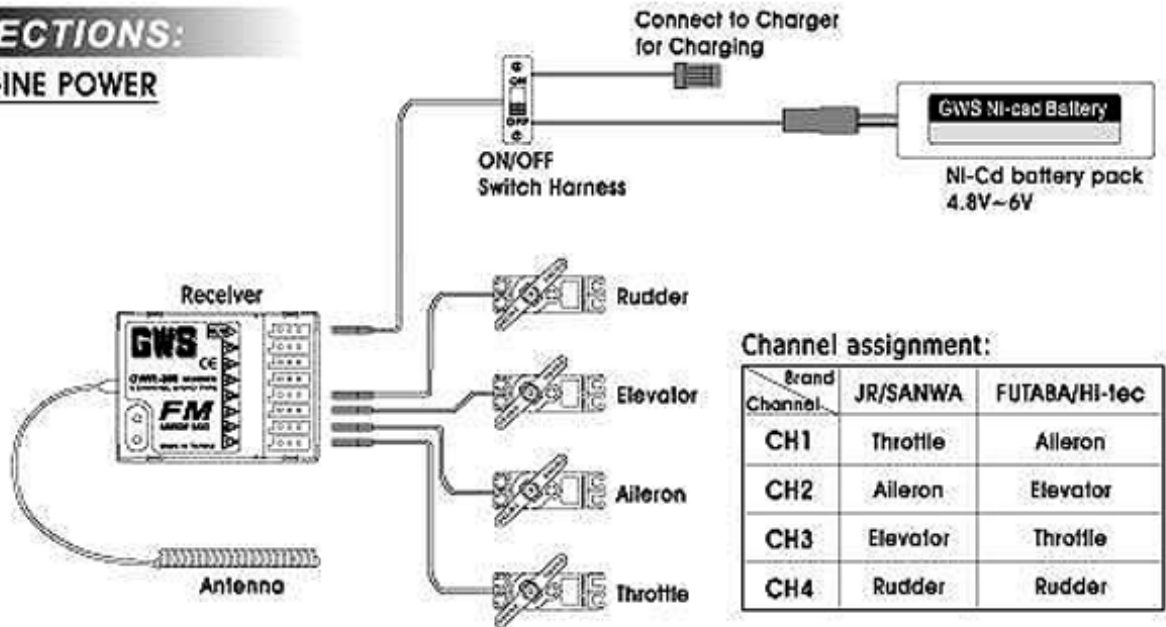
ECTIONS:

GINE POWER

Connect to Charger for Charging

ON

OFF

GWS Ni-cad Battery

ON/OFF Switch Harness

Ni-Cd battery pack 4.8V~6V

Receiver

GWS

CE

FM

Rudder

Elevator

Aileron

Throttle

Antenna

Channel assignment:

| Brand / Channel | JR/SANWA | FUTABA/Hi-tec |
|---|---|---|
| CH1 | Throttle | Aileron |
| CH2 | Aileron | Elevator |
| CH3 | Elevator | Throttle |
| CH4 | Rudder | Rudder |